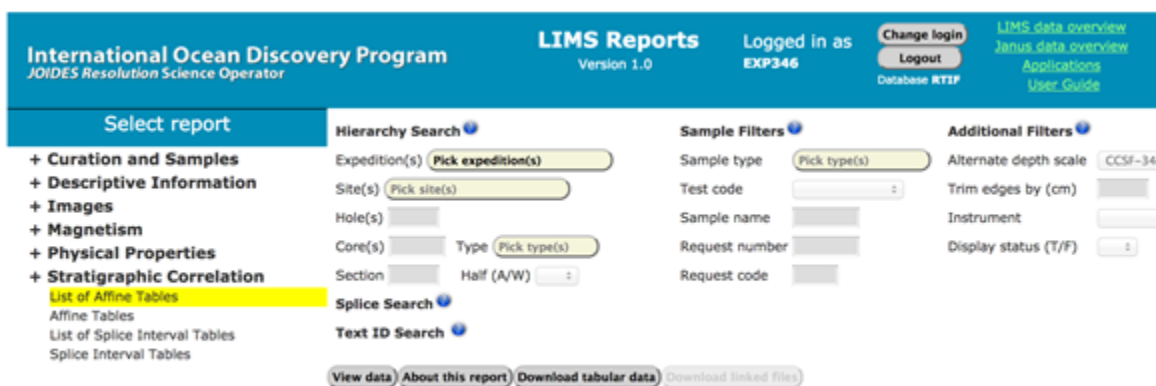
International Ocean Discovery Program
JOIDES Resolution Science Operator

LIMS Reports
Version 1.0

Logged in as
EXP346

Change login
Logout
Database RTIF

LIMS data overview
Janus data overview
Applications
User Guide

Select report

+ Curation and Samples
+ Descriptive Information
+ Images
+ Magnetism
+ Physical Properties
+ Stratigraphic Correlation
List of Affine Tables
Affine Tables
List of Splice Interval Tables
Splice Interval Tables

Hierarchy Search

Expedition(s) Pick expedition(s)
Site(s) Pick site(s)
Hole(s)
Core(s) Type Pick type(s)
Section Half (A/W)

Splice Search

Text ID Search

Sample Filters

Sample type Pick type(s)
Test code
Sample name
Request number
Request code

Additional Filters

Alternate depth scale CCSF-34
Trim edges by (cm)
Instrument
Display status (T/F)

View data About this report Download tabular data Download linked files